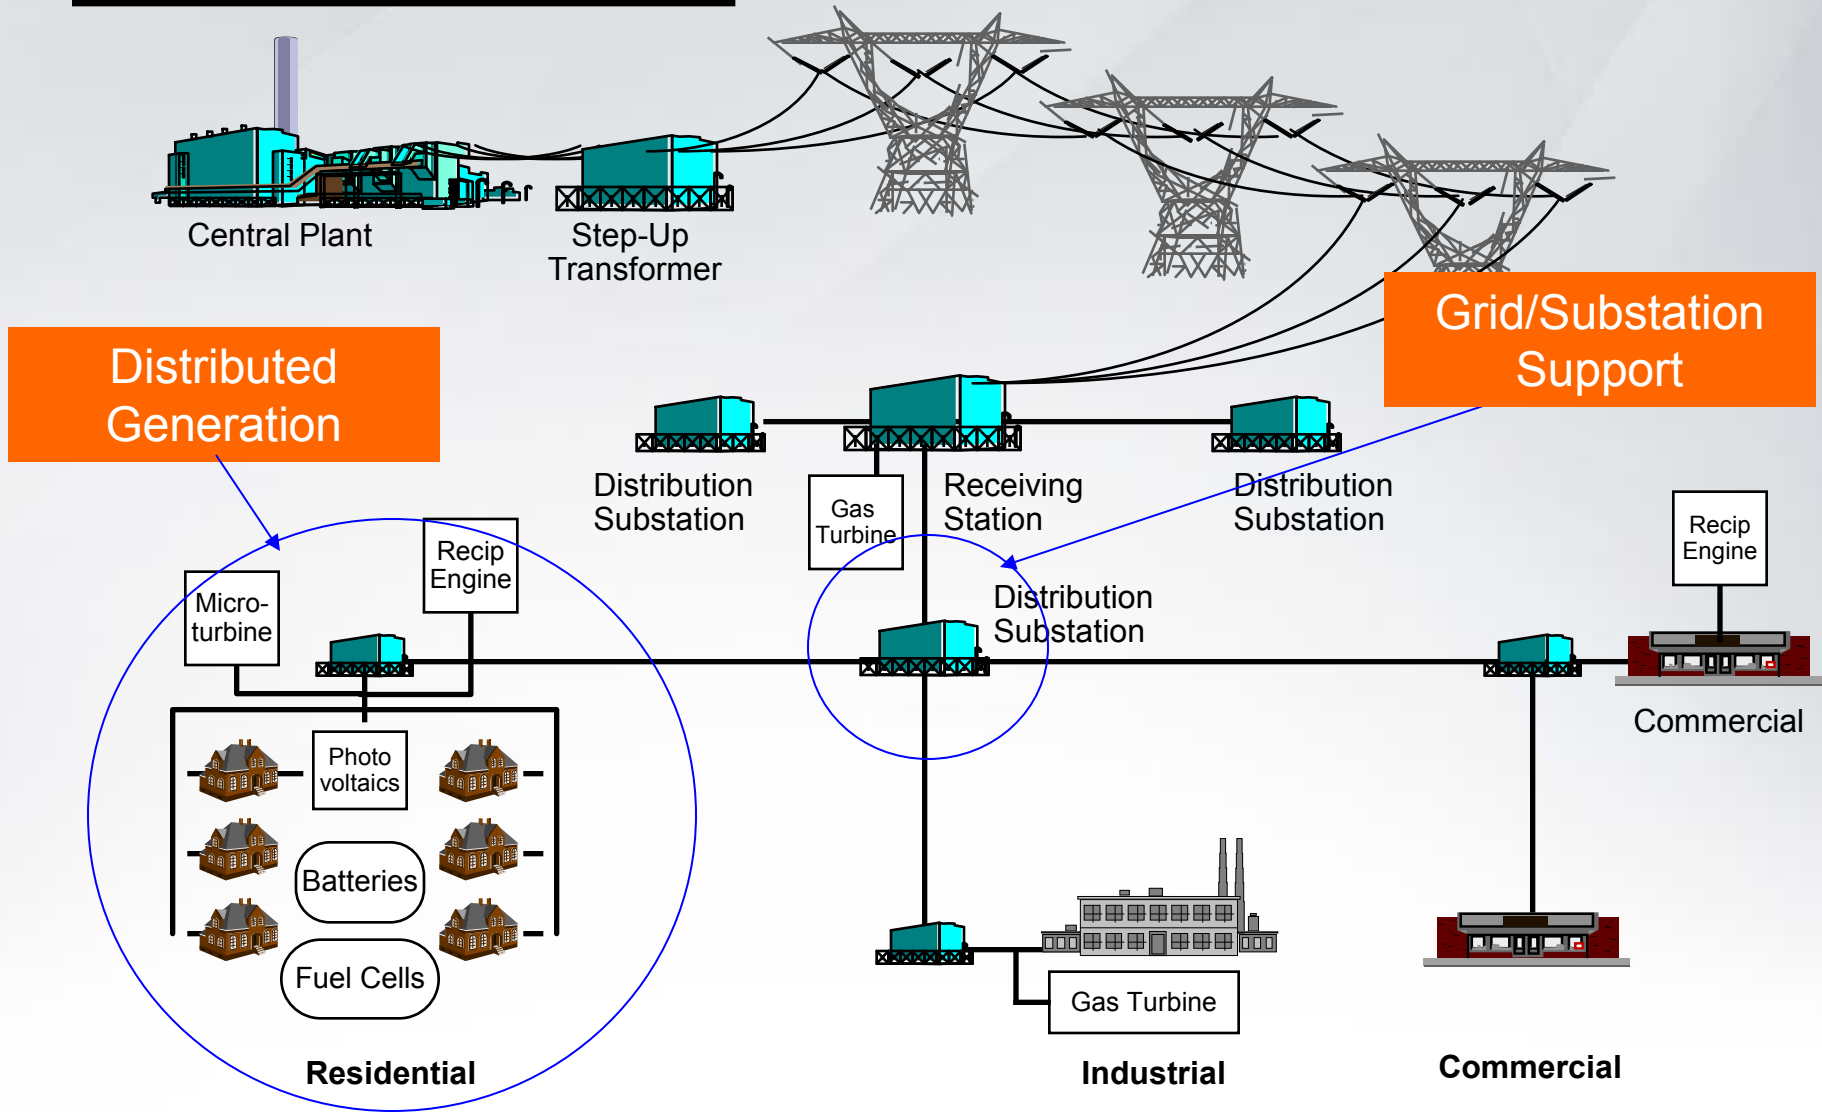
Central Plant

Step-Up Transformer

Distributed Generation

Grid/Substation Support

Distribution Substation

Gas Turbine

Receiving Station

Distribution Substation

Recip Engine

Micro-turbine

Recip Engine

Distribution Substation

Commercial

Photo voltaics

Batteries

Fuel Cells

Gas Turbine

Residential

Industrial

Commercial